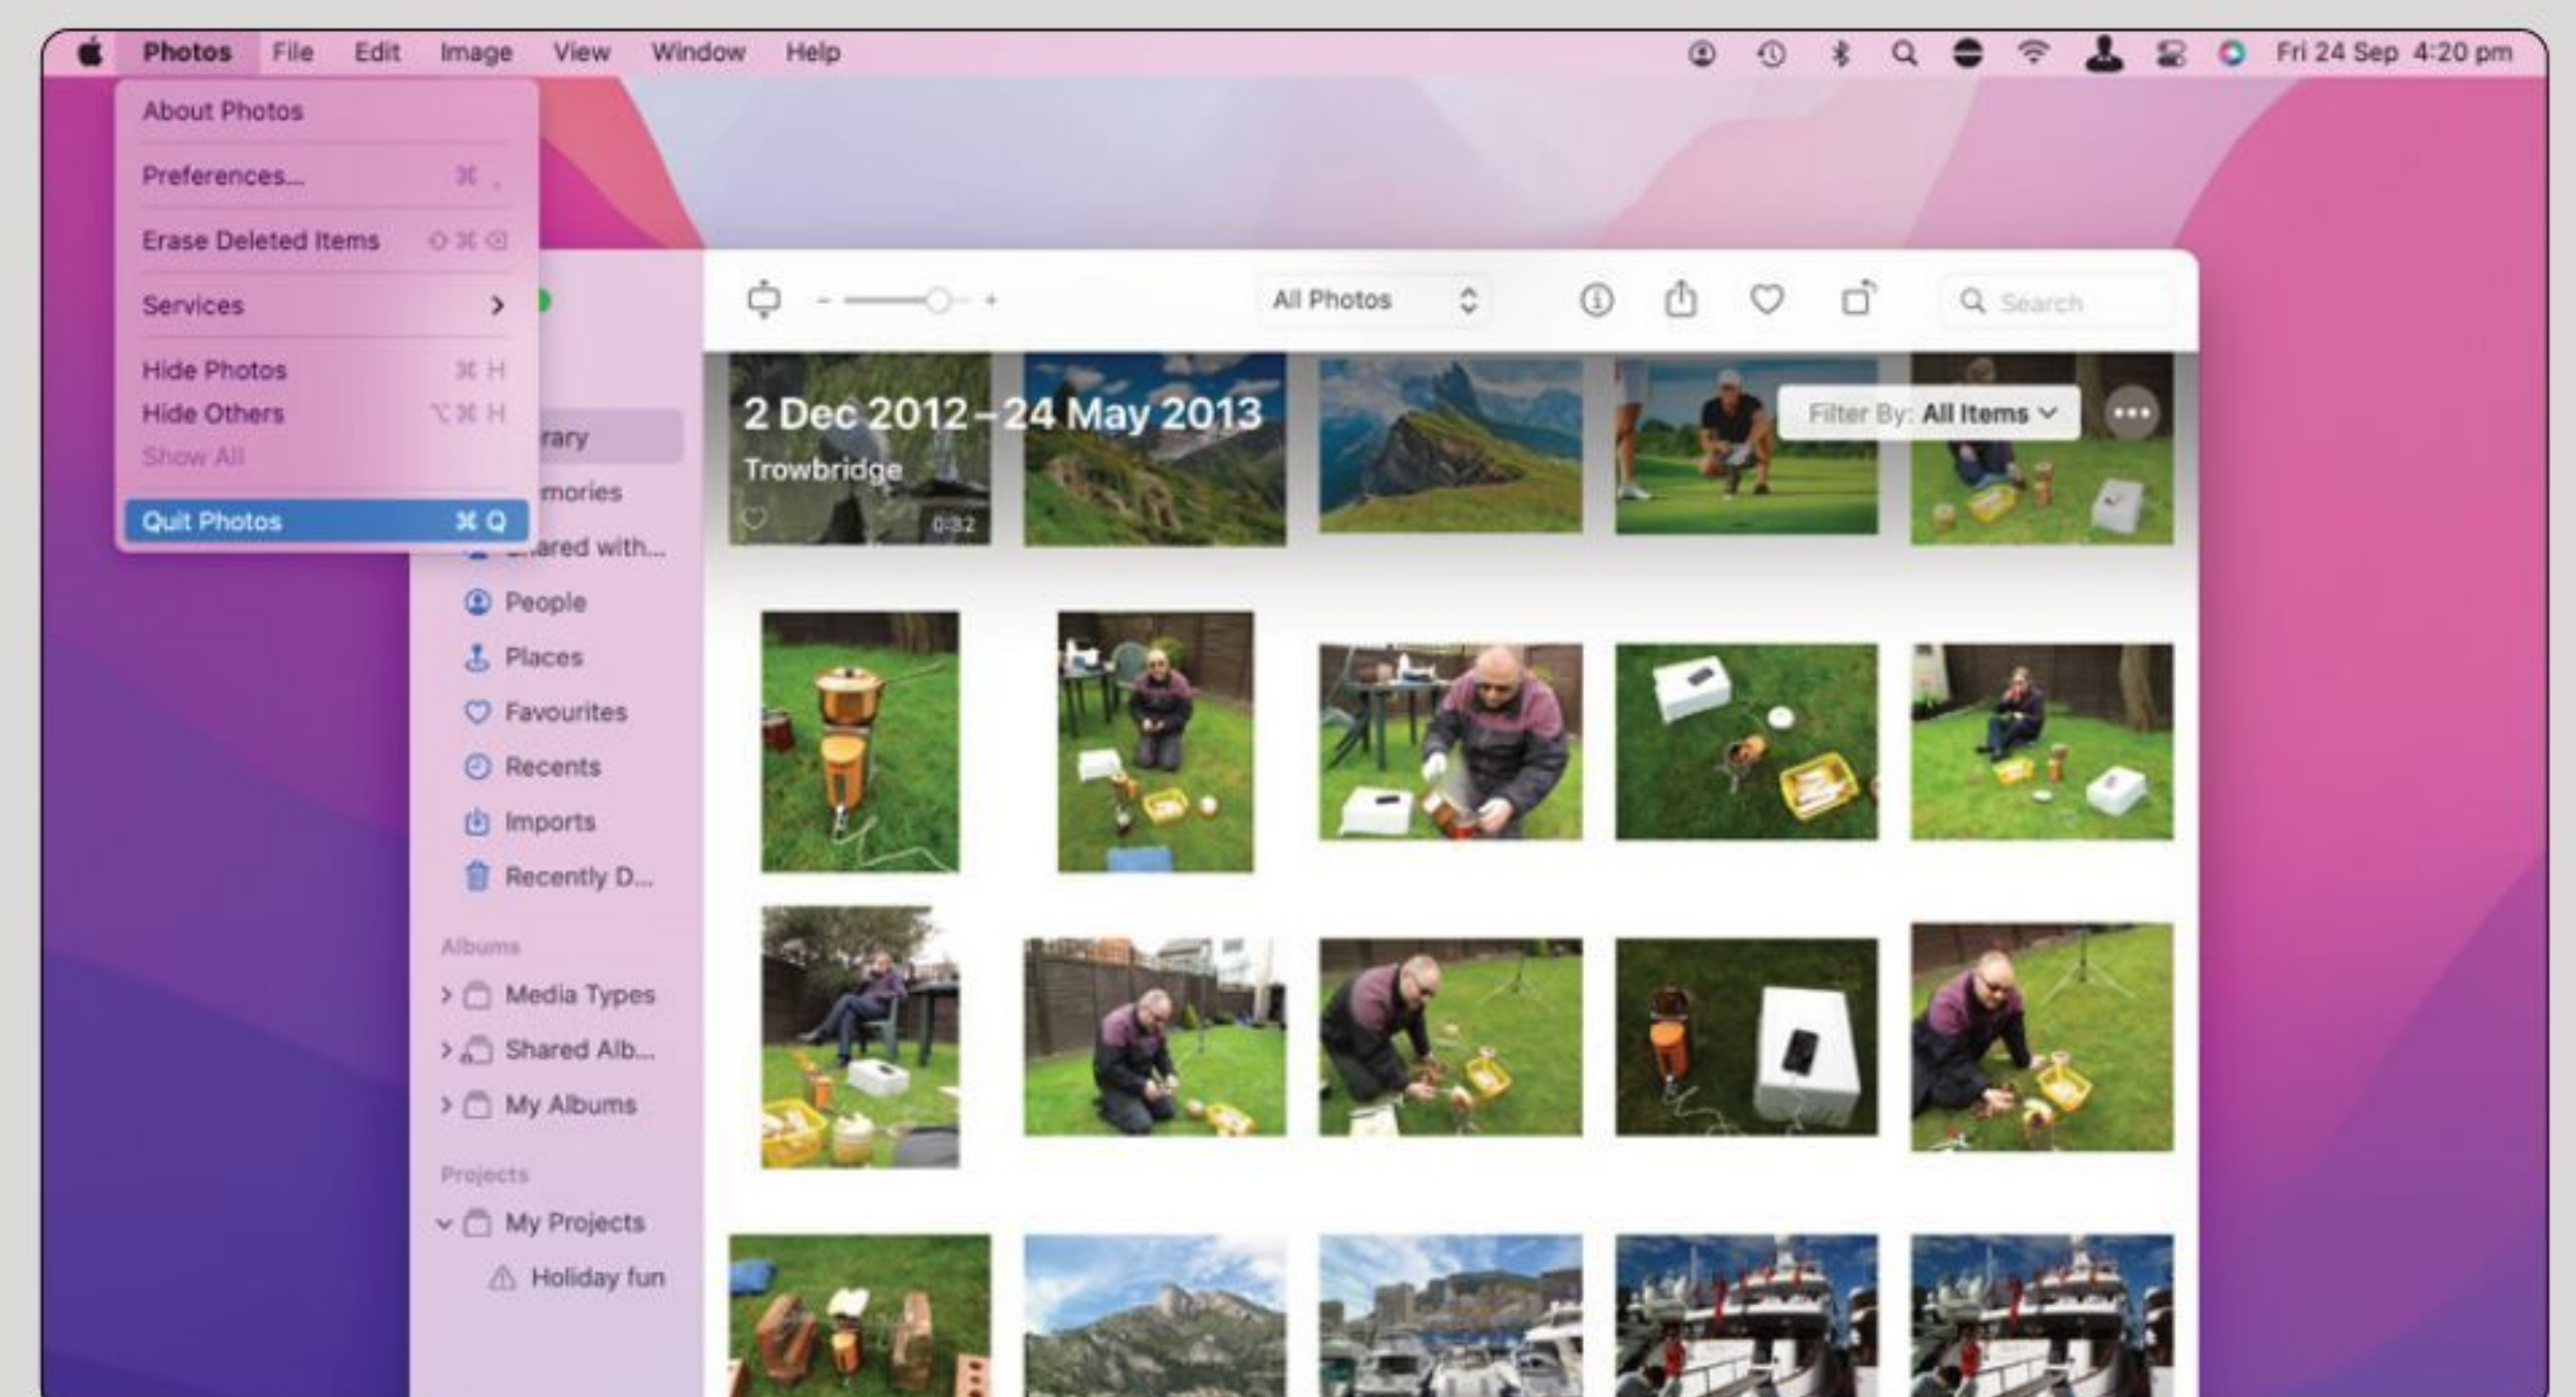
Photos File Edit Image View Window Help

Fri 24 Sep 4:20 pm

About Photos

Preferences... ⌘ ,

Erase Deleted Items ⇧ ⌘ ⌫

Services >

Hide Photos ⌘ H

Hide Others ⌥ ⌘ H

Show All

Quit Photos ⌘ Q

All Photos

Search

2 Dec 2012 – 24 May 2013

Trowbridge

0:32

Filter By: All Items

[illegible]rary

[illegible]mories

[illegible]ared with...

People

Places

Favourites

Recents

Imports

Recently D...

Albums

Media Types

Shared Alb...

My Albums

Projects

My Projects

Holiday fun